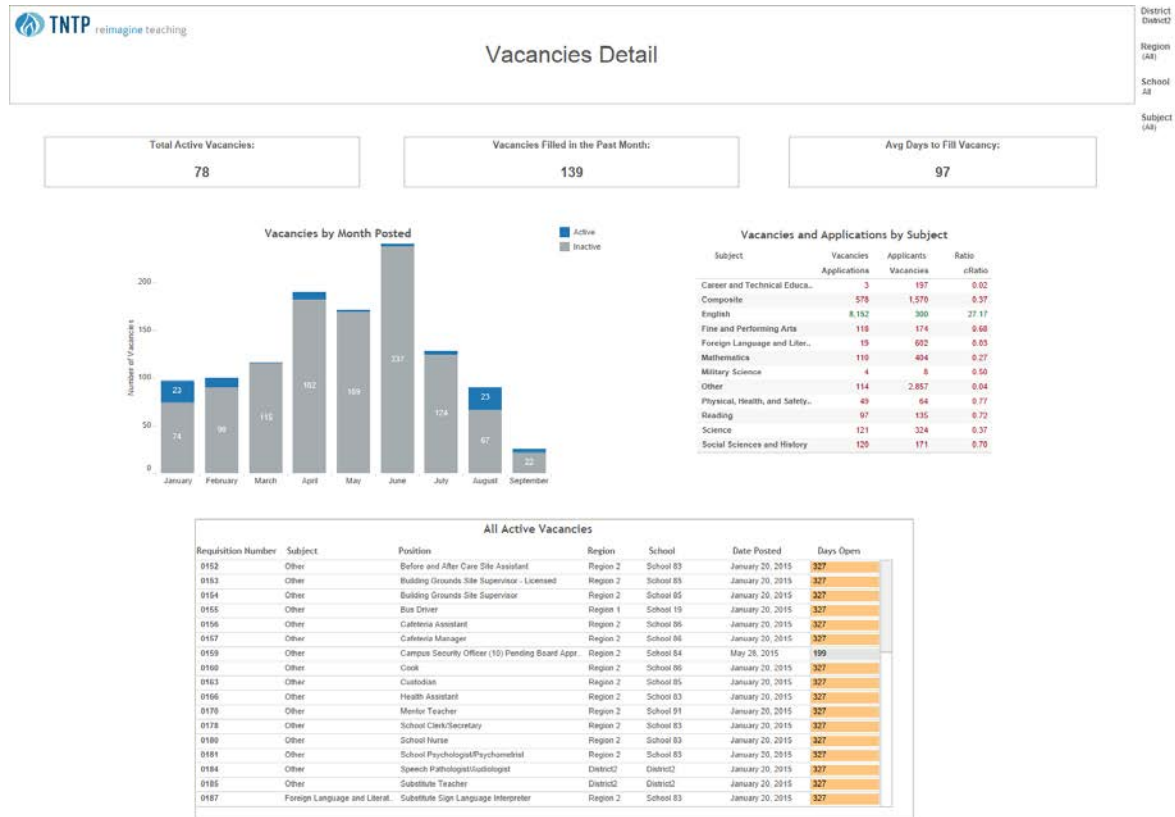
TNTP reimagine teaching

Vacancies Detail

District
District2

Region
(All)

School
All

Subject
(All)

Total Active Vacancies:
78

Vacancies Filled in the Past Month:
139

Avg Days to Fill Vacancy:
97

Vacancies by Month Posted

Active
Inactive

Number of Vacancies

200
150
100
50
0

| Month | Inactive | Active |
|---|---|---|
| January | 74 | 23 |
| February | 90 | |
| March | 115 | |
| April | 182 | |
| May | 169 | |
| June | 237 | |
| July | 124 | |
| August | 67 | 23 |
| September | 22 | |

Vacancies and Applications by Subject

| Subject | Vacancies Applications | Applicants Vacancies | Ratio cRatio |
|---|---|---|---|
| Career and Technical Educa.. | 3 | 197 | 0.02 |
| Composite | 578 | 1,570 | 0.37 |
| English | 8,152 | 300 | 27.17 |
| Fine and Performing Arts | 118 | 174 | 0.68 |
| Foreign Language and Liter.. | 19 | 602 | 0.03 |
| Mathematics | 110 | 404 | 0.27 |
| Military Science | 4 | 8 | 0.50 |
| Other | 114 | 2,857 | 0.04 |
| Physical, Health, and Safety.. | 49 | 64 | 0.77 |
| Reading | 97 | 135 | 0.72 |
| Science | 121 | 324 | 0.37 |
| Social Sciences and History | 120 | 171 | 0.70 |

All Active Vacancies

| Requisition Number | Subject | Position | Region | School | Date Posted | Days Open |
|---|---|---|---|---|---|---|
| 0152 | Other | Before and After Care Site Assistant | Region 2 | School 83 | January 20, 2015 | 327 |
| 0153 | Other | Building Grounds Site Supervisor - Licensed | Region 2 | School 85 | January 20, 2015 | 327 |
| 0154 | Other | Building Grounds Site Supervisor | Region 2 | School 85 | January 20, 2015 | 327 |
| 0155 | Other | Bus Driver | Region 1 | School 19 | January 20, 2015 | 327 |
| 0156 | Other | Cafeteria Assistant | Region 2 | School 86 | January 20, 2015 | 327 |
| 0157 | Other | Cafeteria Manager | Region 2 | School 86 | January 20, 2015 | 327 |
| 0159 | Other | Campus Security Officer (10) Pending Board Appr.. | Region 2 | School 84 | May 28, 2015 | 199 |
| 0160 | Other | Cook | Region 2 | School 86 | January 20, 2015 | 327 |
| 0163 | Other | Custodian | Region 2 | School 85 | January 20, 2015 | 327 |
| 0166 | Other | Health Assistant | Region 2 | School 83 | January 20, 2015 | 327 |
| 0176 | Other | Mentor Teacher | Region 2 | School 91 | January 20, 2015 | 327 |
| 0178 | Other | School Clerk/Secretary | Region 2 | School 83 | January 20, 2015 | 327 |
| 0180 | Other | School Nurse | Region 2 | School 83 | January 20, 2015 | 327 |
| 0181 | Other | School Psychologist/Psychometrist | Region 2 | School 83 | January 20, 2015 | 327 |
| 0184 | Other | Speech Pathologist/Audiologist | District2 | District2 | January 20, 2015 | 327 |
| 0185 | Other | Substitute Teacher | District2 | District2 | January 20, 2015 | 327 |
| 0187 | Foreign Language and Literat.. | Substitute Sign Language Interpreter | Region 2 | School 83 | January 20, 2015 | 327 |